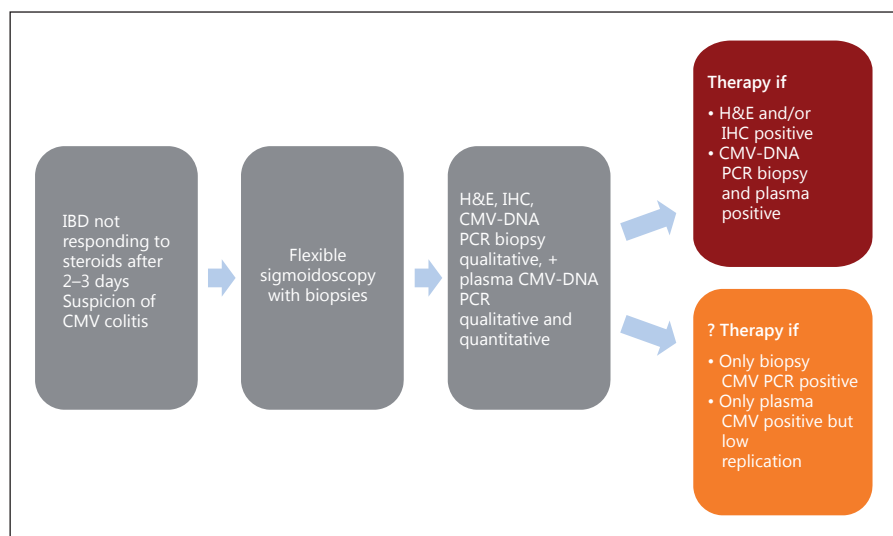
IBD not responding to steroids after 2–3 days
Suspicion of CMV colitis

Flexible sigmoidoscopy with biopsies

H&E, IHC, CMV-DNA PCR biopsy qualitative, + plasma CMV-DNA PCR qualitative and quantitative

Therapy if
• H&E and/or IHC positive
• CMV-DNA PCR biopsy and plasma positive

? Therapy if
• Only biopsy CMV PCR positive
• Only plasma CMV positive but low replication